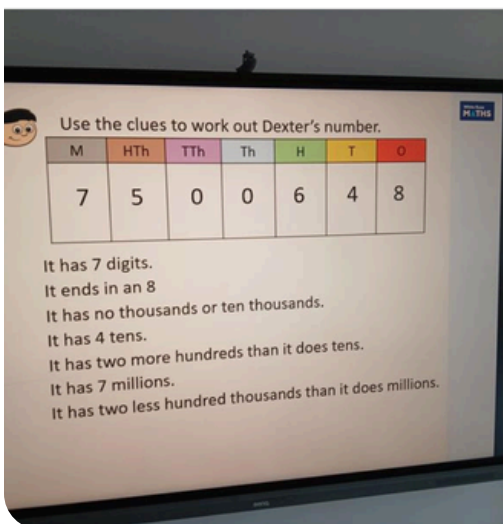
Use the clues to work out Dexter's number.

| M | HTh | TTh | Th | H | T | O |
|---|---|---|---|---|---|---|
| 7 | 5 | 0 | 0 | 6 | 4 | 8 |

It has 7 digits.
It ends in an 8
It has no thousands or ten thousands.
It has 4 tens.
It has two more hundreds than it does tens.
It has 7 millions.
It has two less hundred thousands than it does millions.

MATHS